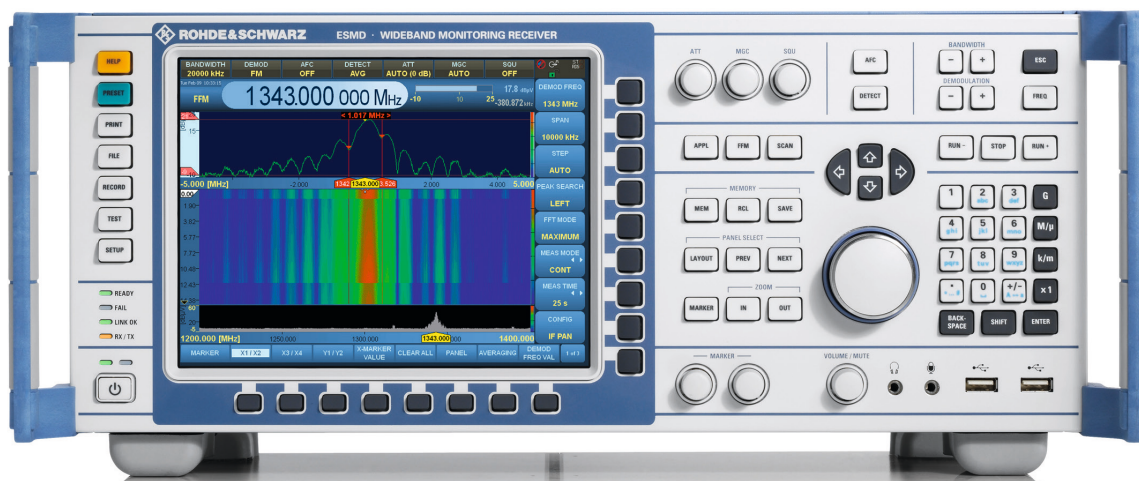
ROHDE&SCHWARZ ESMD · WIDEBAND MONITORING RECEIVER

HELP
PRESET
PRINT
FILE
RECORD
TEST
SETUP

READY
FAIL
LINK OK
RX / TX

| BANDWIDTH | DEMOD | AFC | DETECT | ATT | MGC | SQU |
|---|---|---|---|---|---|---|
| 20000 kHz | FM | OFF | AVG | AUTO (0 dB) | AUTO | OFF |

FFM 1343.000 000 MHz

17.8 dBµV
-10 10 25 -380.872 kHz

< 1.017 MHz >

-5.000 [MHz] -2.000 1342 1343.000 3.526 2.000 4.000 5.000

1200.000 [MHz] 1250.000 1300.000 1343.000 1400.000

DEMOD FREQ
1343 MHz
SPAN
10000 kHz
STEP
AUTO
PEAK SEARCH
LEFT
FFT MODE
MAXIMUM
MEAS MODE
CONT
MEAS TIME
25 s
CONFIG
IF PAN

MARKER
X1 / X2
X3 / X4
Y1 / Y2
X-MARKER VALUE
CLEAR ALL
PANEL
AVERAGING
DEMOD FREQ VAL
1 of 1

ATT MGC SQU
AFC
DETECT
BANDWIDTH
− +
DEMODULATION
− +
ESC
FREQ

APPL FFM SCAN
RUN - STOP RUN +

MEMORY
MEM RCL SAVE
PANEL SELECT
LAYOUT PREV NEXT
ZOOM
MARKER IN OUT

1 2 abc 3 def G
4 ghi 5 jkl 6 mno M/µ
7 pqrs 8 tuv 9 wxyz k/m
. 0 +/- x1
BACK-SPACE SHIFT ENTER

MARKER
VOLUME / MUTE